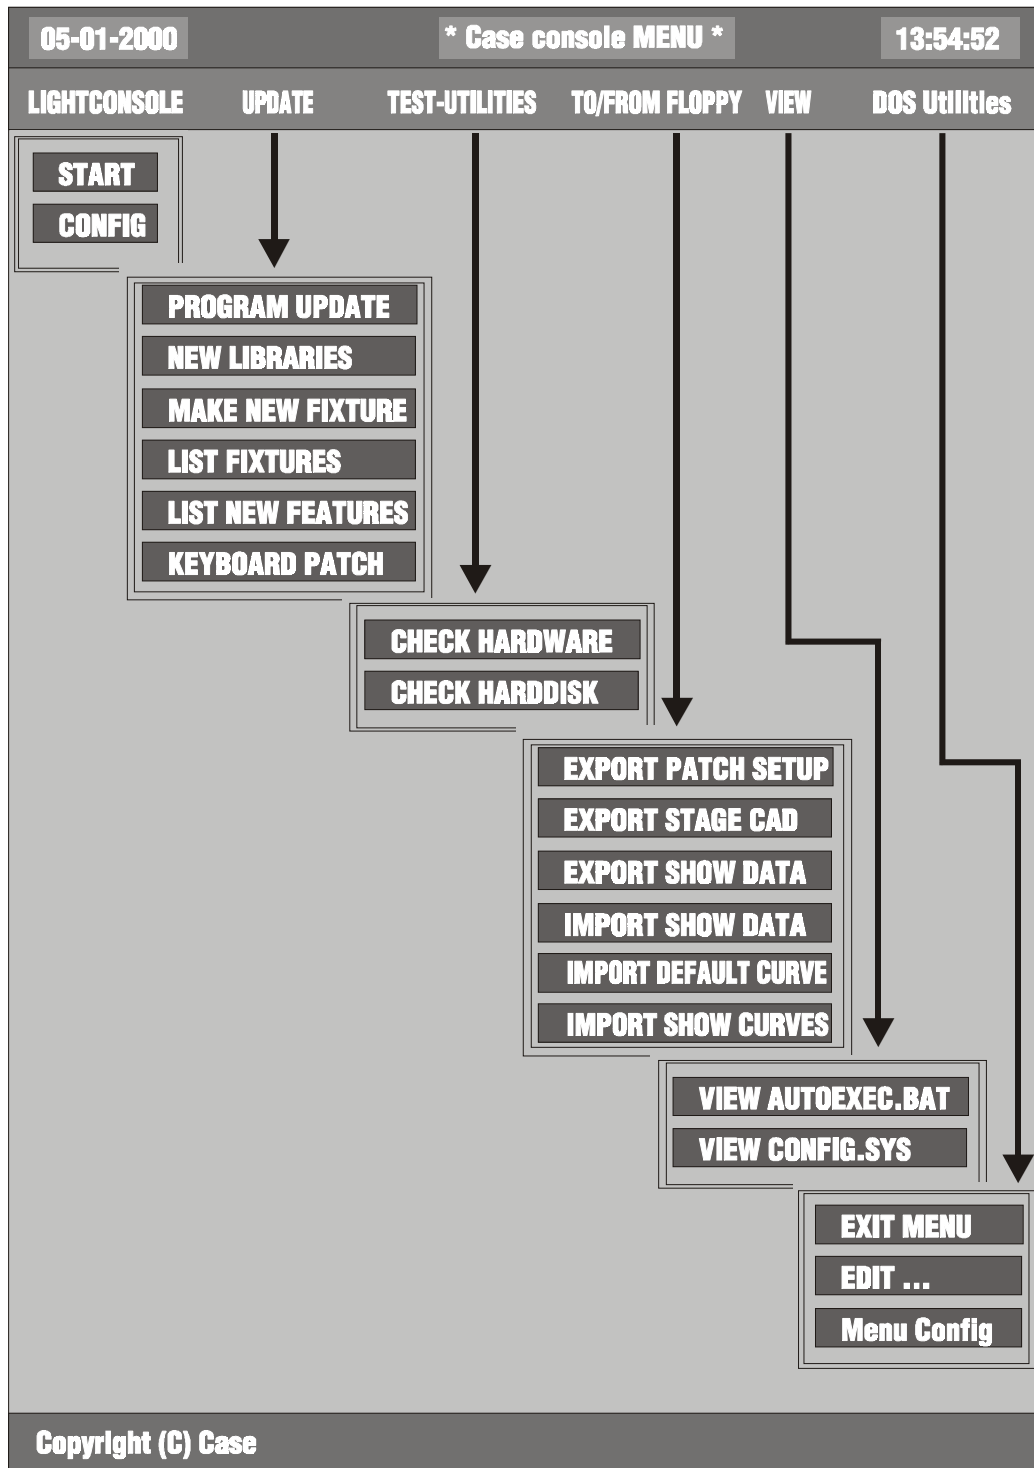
05-01-2000 * Case console MENU * 13:54:52

LIGHTCONSOLE UPDATE TEST-UTILITIES TO/FROM FLOPPY VIEW DOS Utilities

START
CONFIG

PROGRAM UPDATE
NEW LIBRARIES
MAKE NEW FIXTURE
LIST FIXTURES
LIST NEW FEATURES
KEYBOARD PATCH

CHECK HARDWARE
CHECK HARDDISK

EXPORT PATCH SETUP
EXPORT STAGE CAD
EXPORT SHOW DATA
IMPORT SHOW DATA
IMPORT DEFAULT CURVE
IMPORT SHOW CURVES

VIEW AUTOEXEC.BAT
VIEW CONFIG.SYS

EXIT MENU
EDIT ...
Menu Config

Copyright (C) Case